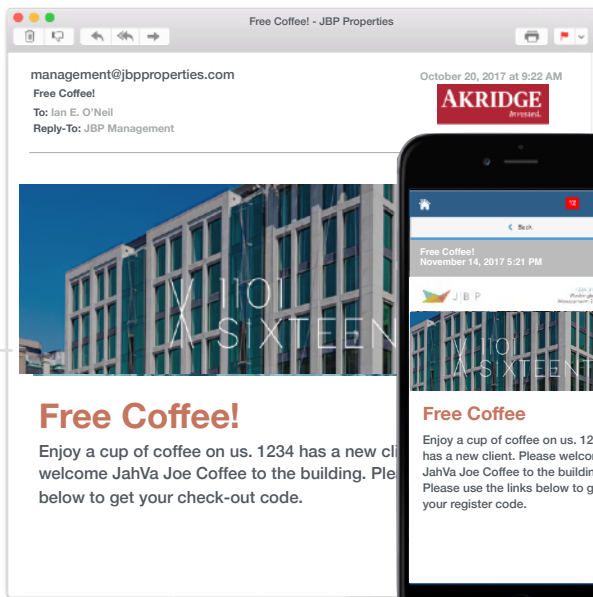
Free Coffee! - JBP Properties

management@jbpproperties.com
Free Coffee!
To: Ian E. O'Neil
Reply-To: JBP Management

October 20, 2017 at 9:22 AM

AKRIDGE
Invested.

1101 SIXTEEN

Free Coffee!
Enjoy a cup of coffee on us. 1234 has a new cli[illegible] welcome JahVa Joe Coffee to the building. Ple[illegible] below to get your check-out code.

12
Back
Free Coffee!
November 14, 2017 5:21 PM

JBP

1101 SIXTEEN

Free Coffee
Enjoy a cup of coffee on us. 12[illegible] has a new client. Please welco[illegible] JahVa Joe Coffee to the buildin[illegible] Please use the links below to g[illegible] your register code.